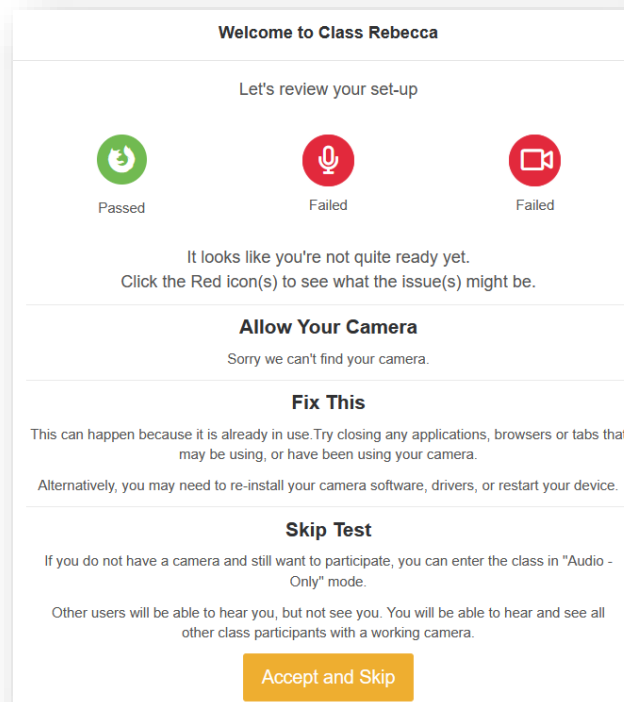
Welcome to Class Rebecca

Let's review your set-up

Passed

Failed

Failed

It looks like you're not quite ready yet.
Click the Red icon(s) to see what the issue(s) might be.

Allow Your Camera

Sorry we can't find your camera.

Fix This

This can happen because it is already in use.Try closing any applications, browsers or tabs that may be using, or have been using your camera.

Alternatively, you may need to re-install your camera software, drivers, or restart your device.

Skip Test

If you do not have a camera and still want to participate, you can enter the class in "Audio - Only" mode.

Other users will be able to hear you, but not see you. You will be able to hear and see all other class participants with a working camera.

Accept and Skip